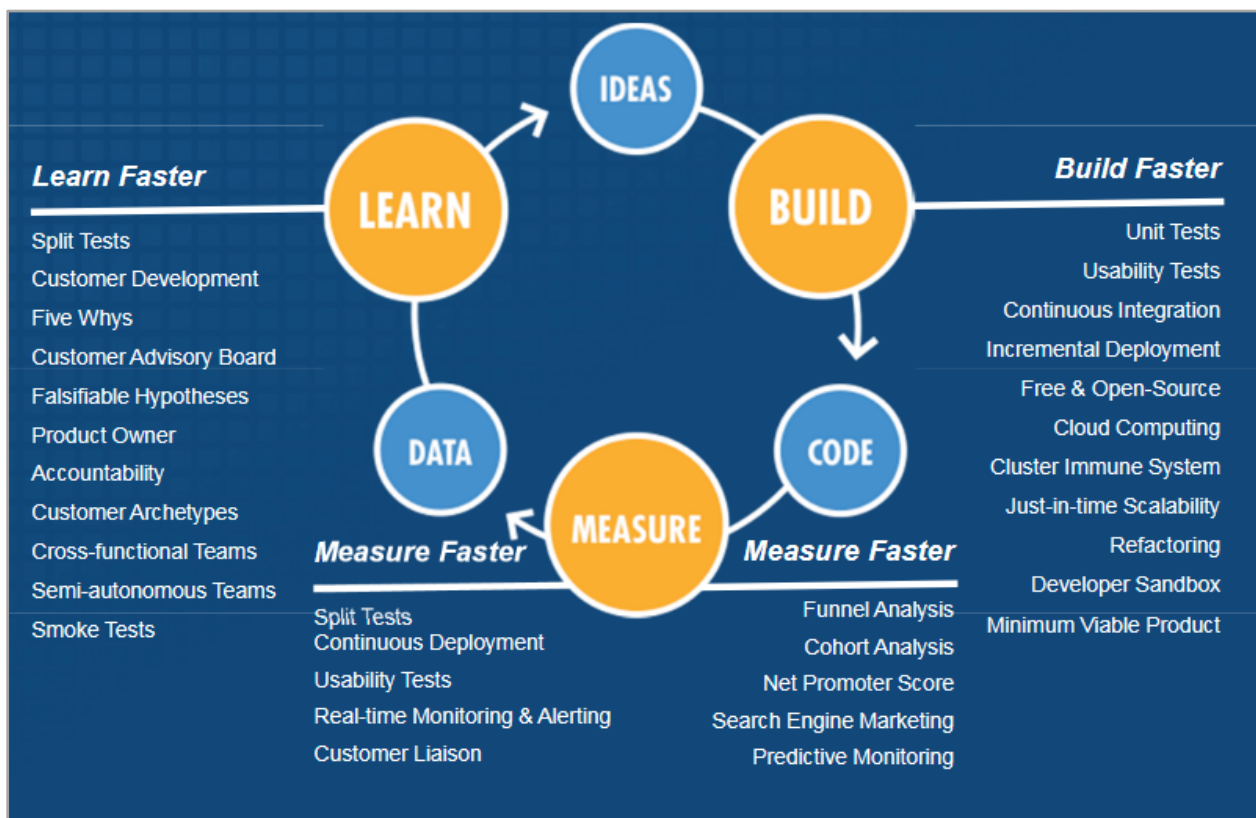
IDEAS

BUILD

CODE

MEASURE

DATA

LEARN

Learn Faster

Split Tests
Customer Development
Five Whys
Customer Advisory Board
Falsifiable Hypotheses
Product Owner
Accountability
Customer Archetypes
Cross-functional Teams
Semi-autonomous Teams
Smoke Tests

Build Faster

Unit Tests
Usability Tests
Continuous Integration
Incremental Deployment
Free & Open-Source
Cloud Computing
Cluster Immune System
Just-in-time Scalability
Refactoring
Developer Sandbox
Minimum Viable Product

Measure Faster

Split Tests
Continuous Deployment
Usability Tests
Real-time Monitoring & Alerting
Customer Liaison

Measure Faster

Funnel Analysis
Cohort Analysis
Net Promoter Score
Search Engine Marketing
Predictive Monitoring